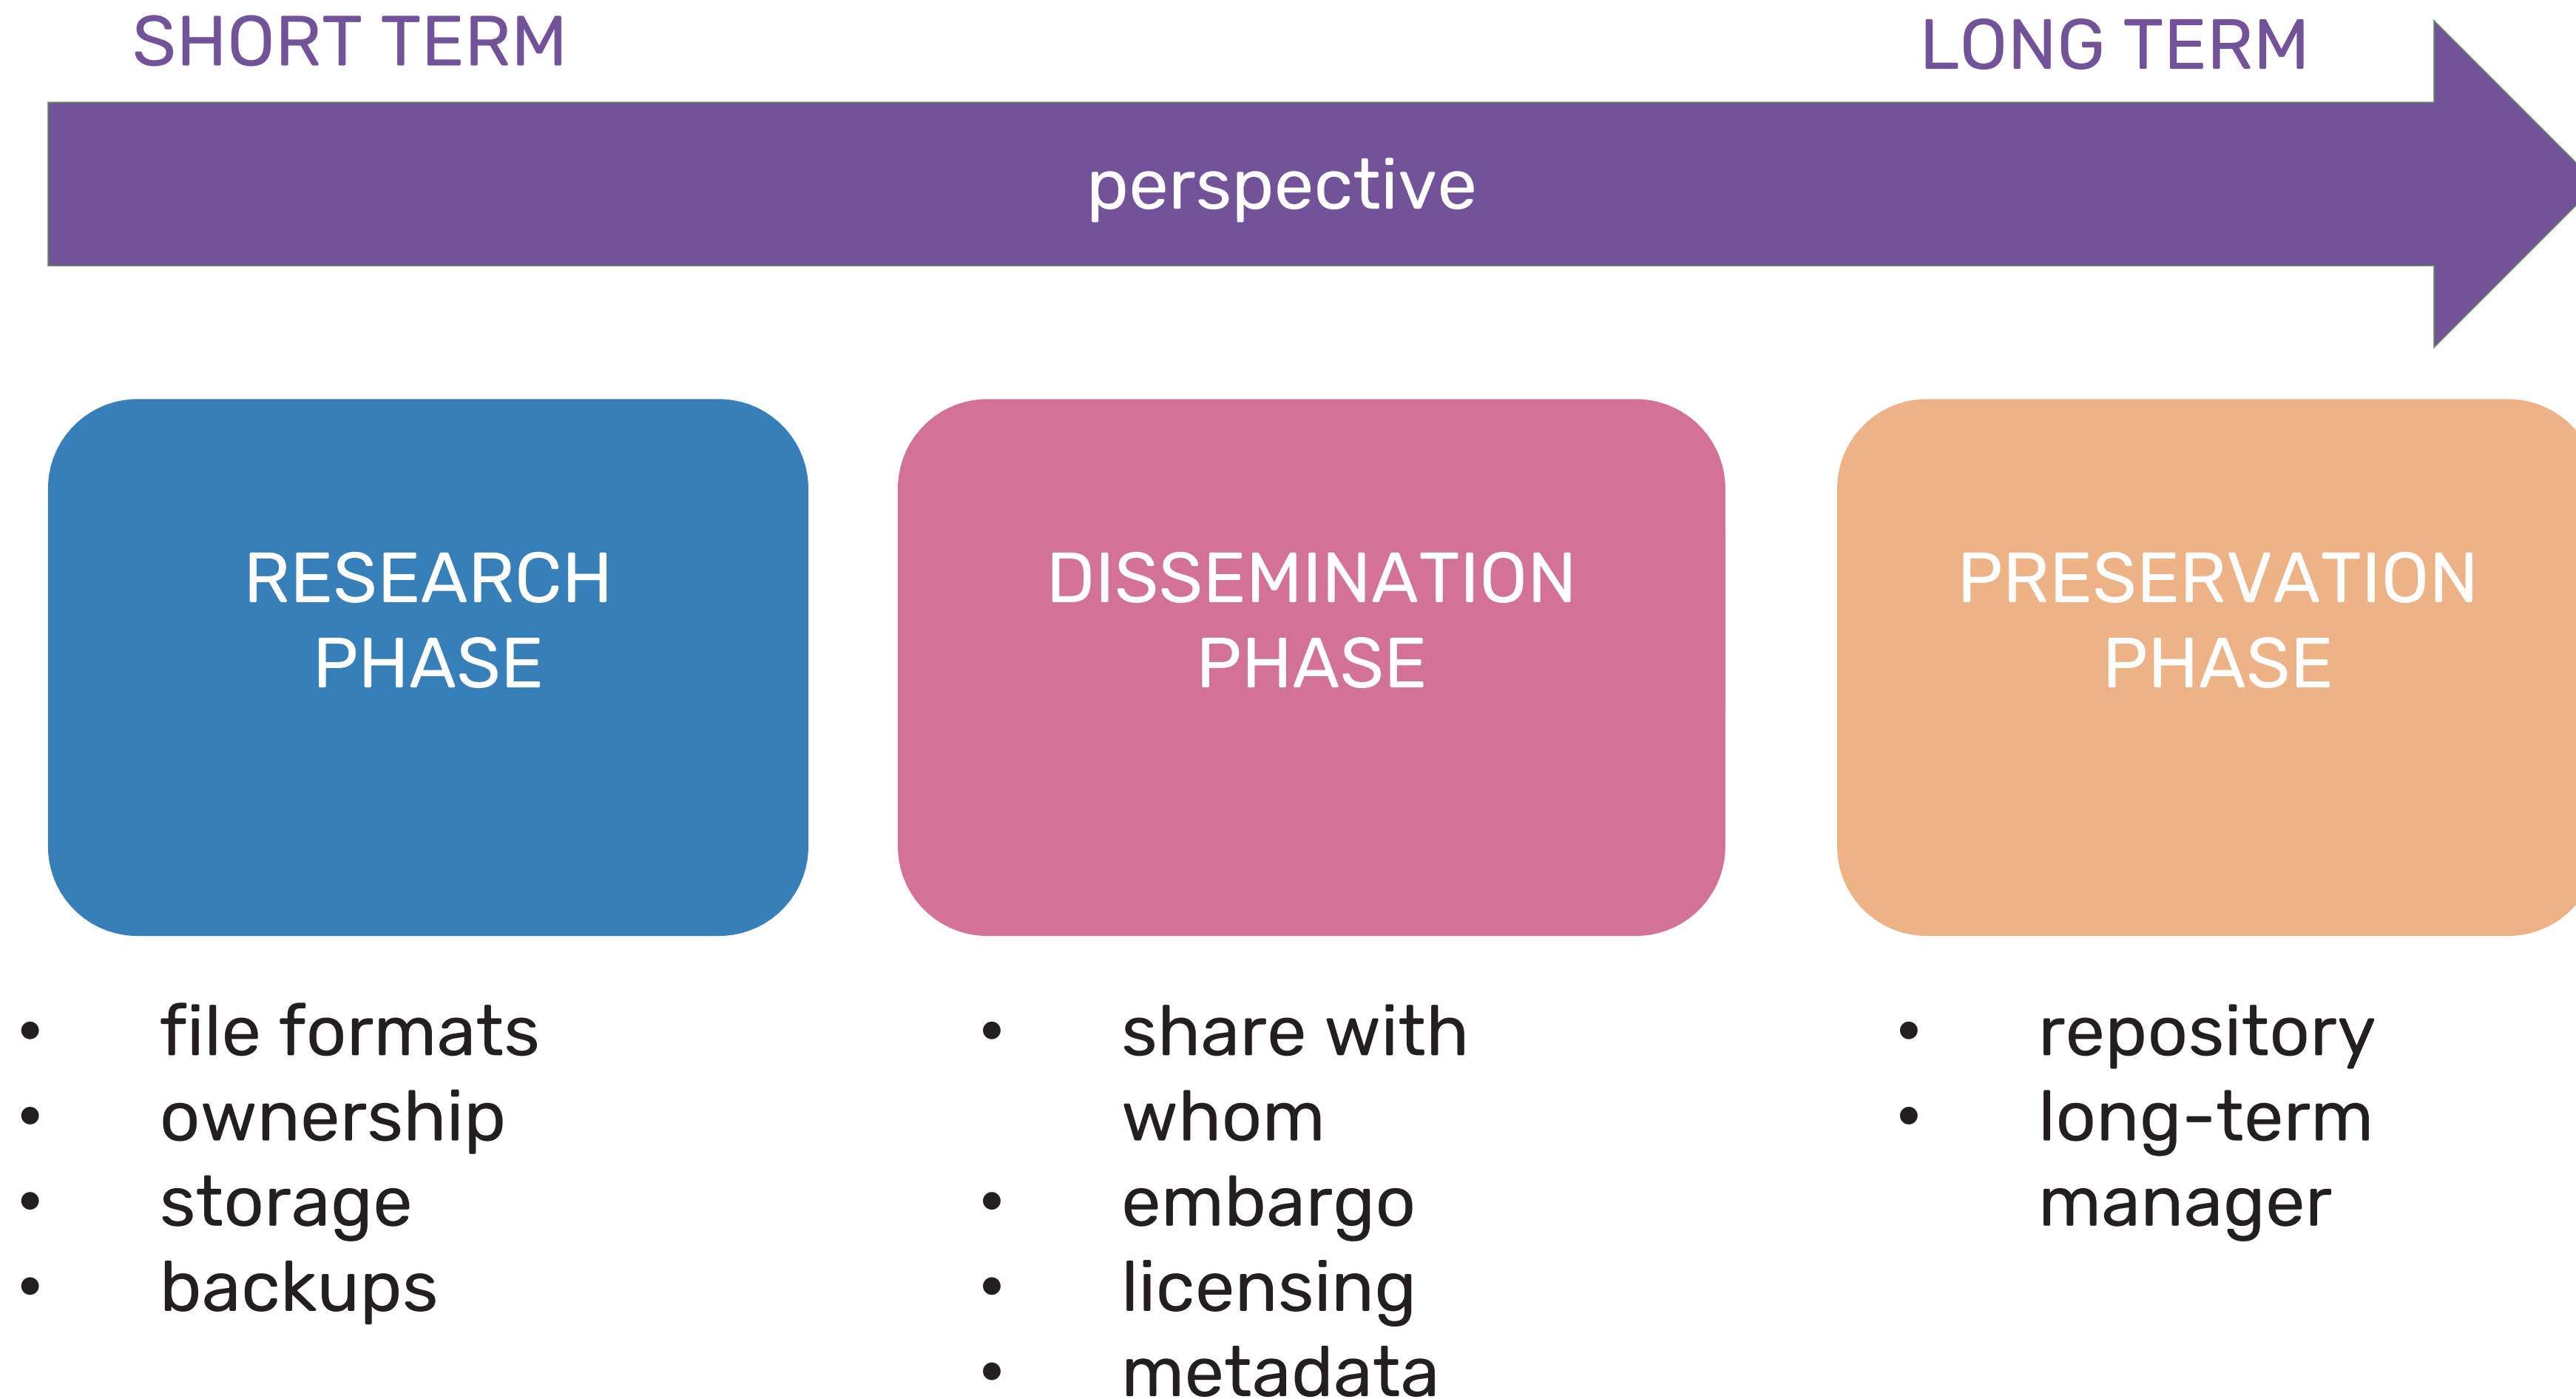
SHORT TERM

LONG TERM

perspective

RESEARCH PHASE

DISSEMINATION PHASE

PRESERVATION PHASE

- file formats
- ownership
- storage
- backups

- share with whom
- embargo
- licensing
- metadata

- repository
- long-term manager